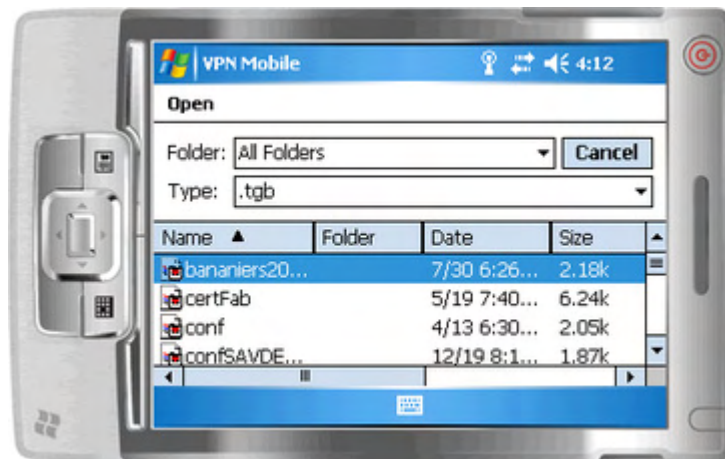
VPN Mobile 4:12

Open

Folder: All Folders Cancel

Type: .tgb

| Name ▲ | Folder | Date | Size |
|---|---|---|---|
| bananiers20... | | 7/30 6:26... | 2.18k |
| certFab | | 5/19 7:40... | 6.24k |
| conf | | 4/13 6:30... | 2.05k |
| confSAVDE... | | 12/19 8:1... | 1.87k |